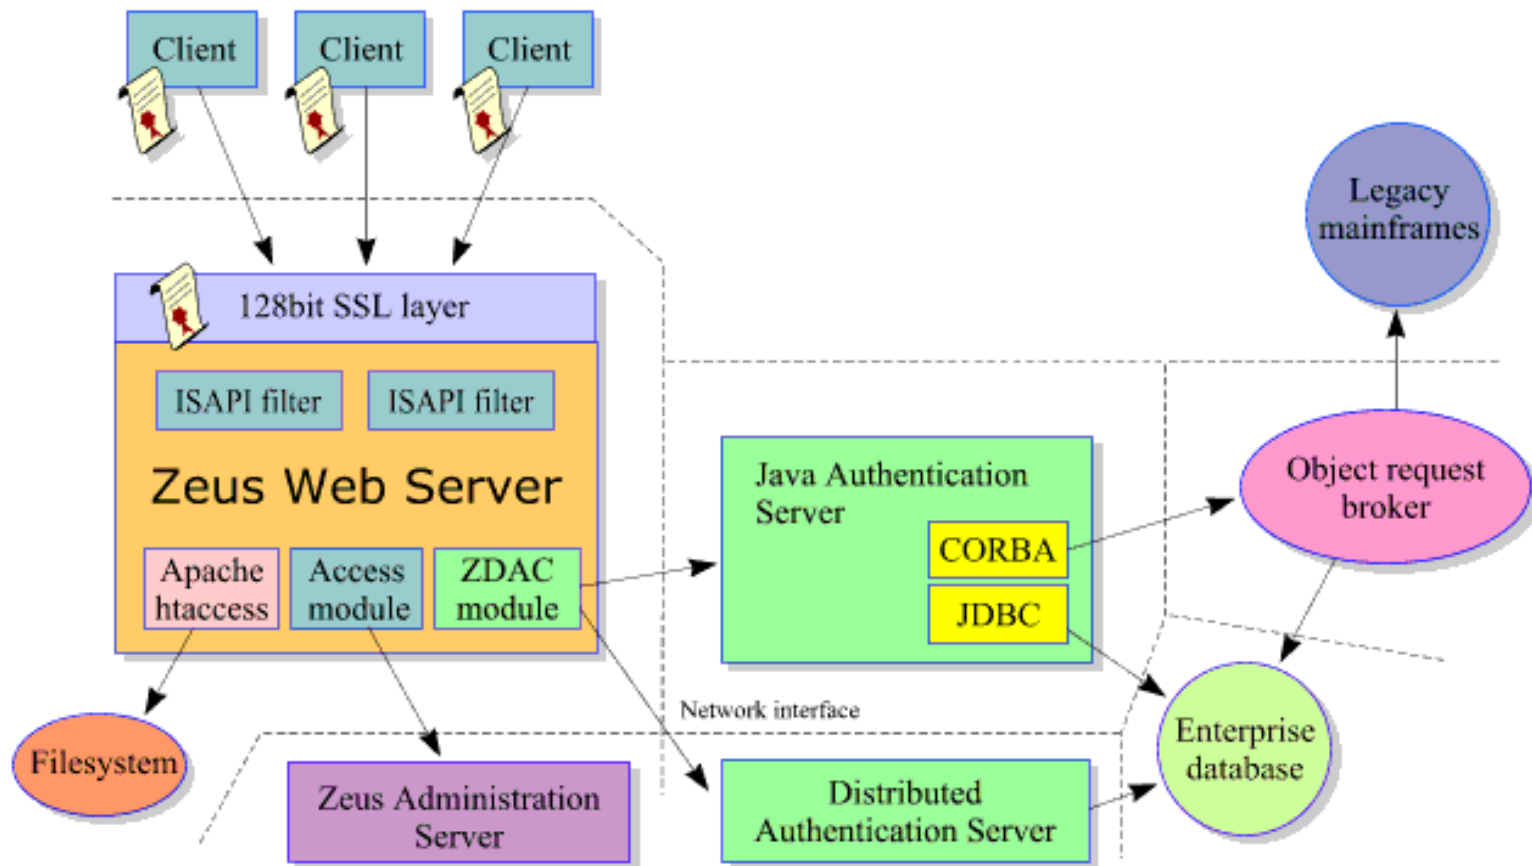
Client

Client

Client

Legacy mainframes

128bit SSL layer

ISAPI filter

ISAPI filter

Zeus Web Server

Apache htaccess

Access module

ZDAC module

Java Authentication Server

CORBA

JDBC

Object request broker

Network interface

Enterprise database

Filesystem

Zeus Administration Server

Distributed Authentication Server